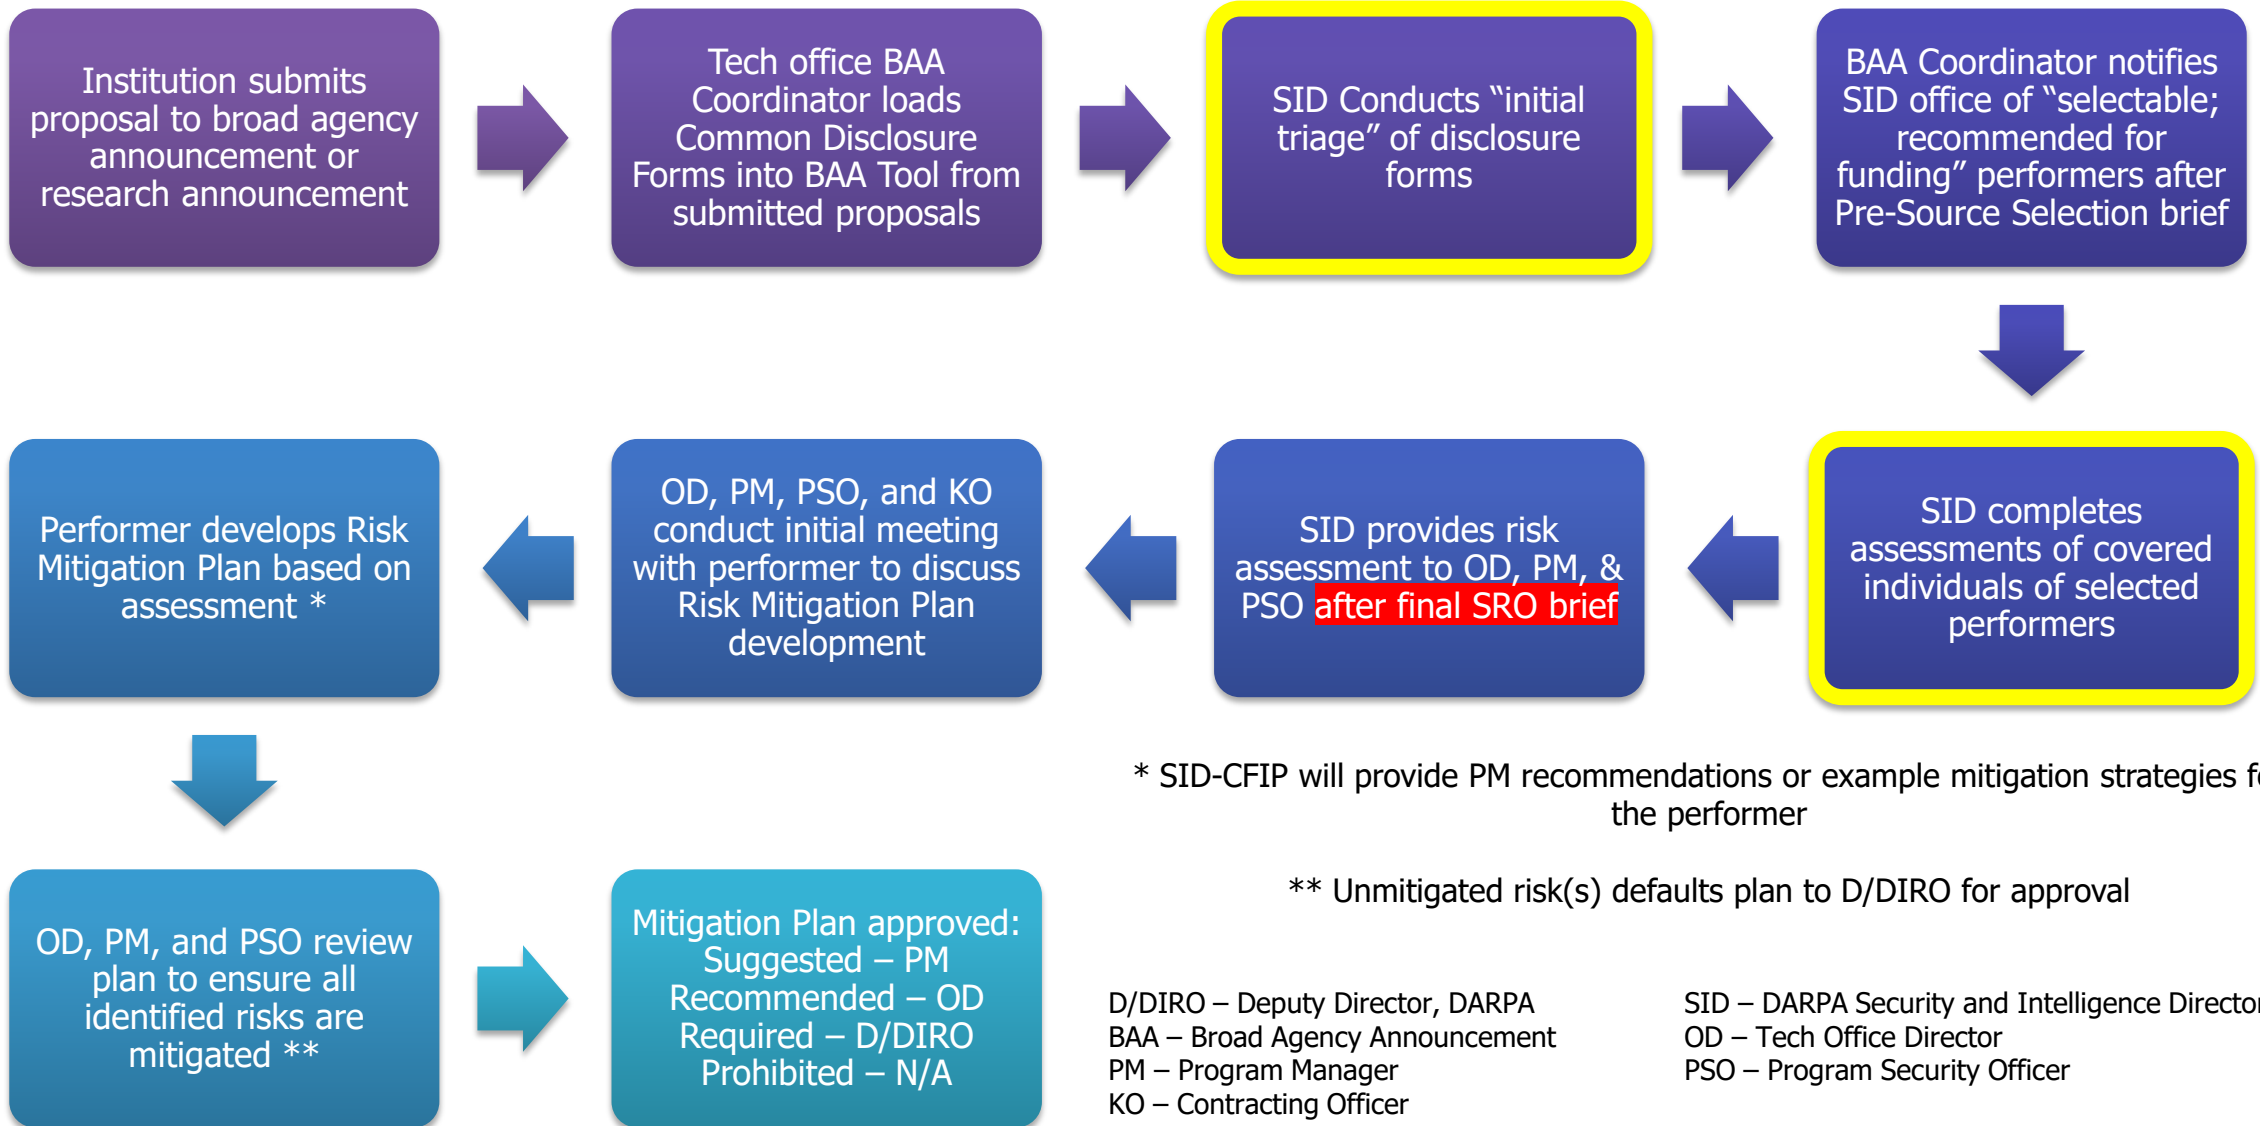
Institution submits proposal to broad agency announcement or research announcement

Tech office BAA Coordinator loads Common Disclosure Forms into BAA Tool from submitted proposals

SID Conducts “initial triage” of disclosure forms

BAA Coordinator notifies SID office of “selectable; recommended for funding” performers after Pre-Source Selection brief

SID completes assessments of covered individuals of selected performers

SID provides risk assessment to OD, PM, & PSO after final SRO brief

OD, PM, PSO, and KO conduct initial meeting with performer to discuss Risk Mitigation Plan development

Performer develops Risk Mitigation Plan based on assessment *

OD, PM, and PSO review plan to ensure all identified risks are mitigated **

Mitigation Plan approved: Suggested – PM Recommended – OD Required – D/DIRO Prohibited – N/A

* SID-CFIP will provide PM recommendations or example mitigation strategies f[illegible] the performer

** Unmitigated risk(s) defaults plan to D/DIRO for approval

D/DIRO – Deputy Director, DARPA
BAA – Broad Agency Announcement
PM – Program Manager
KO – Contracting Officer

SID – DARPA Security and Intelligence Director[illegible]
OD – Tech Office Director
PSO – Program Security Officer